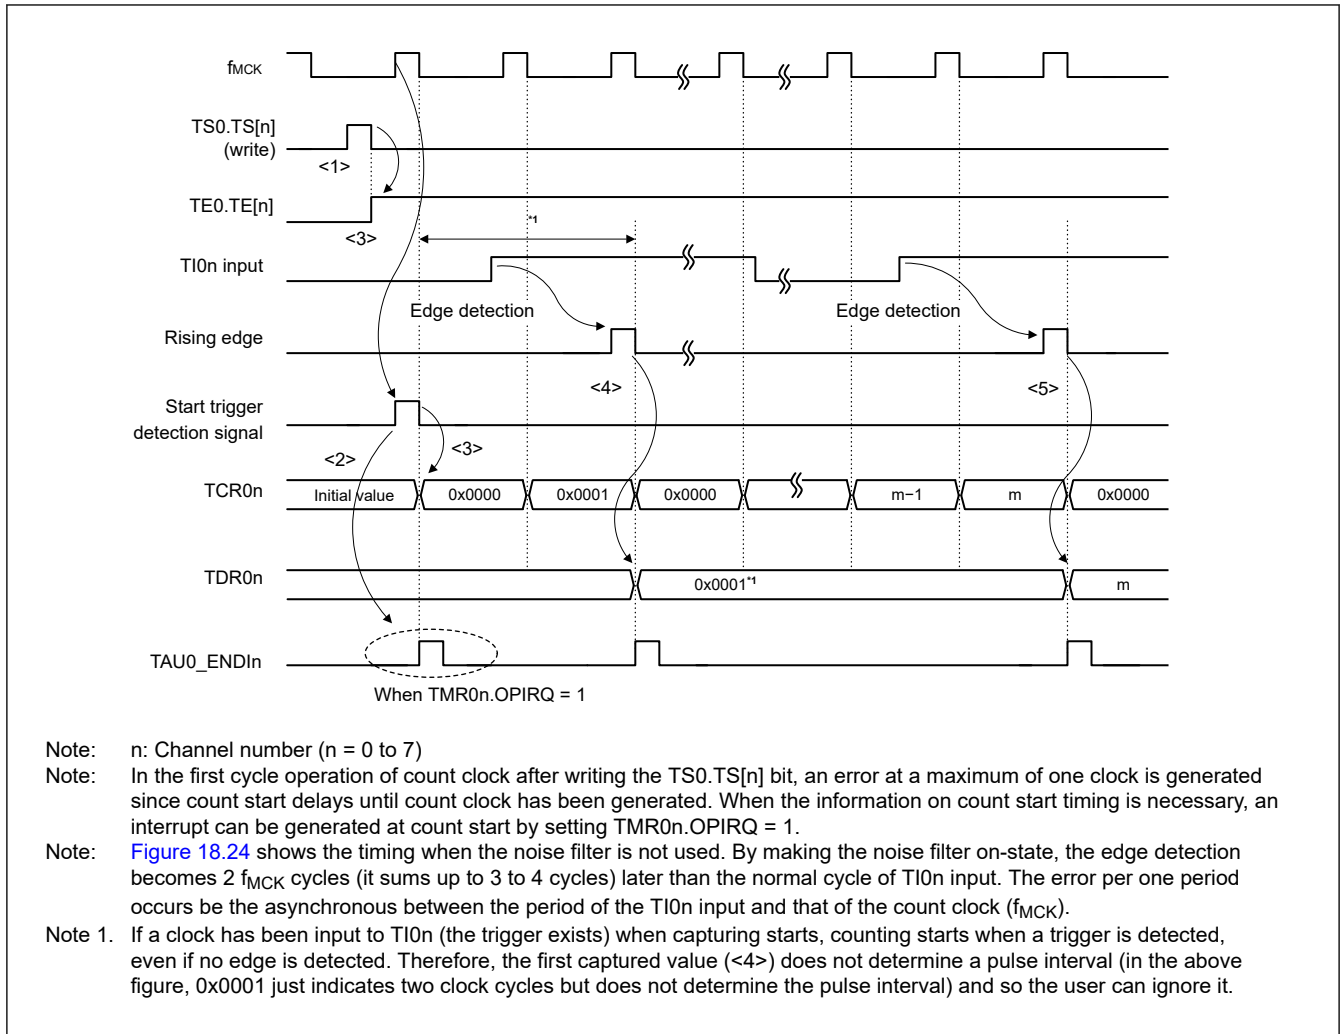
$f_{MCK}$

TS0.TS[n] (write)

<1>

TE0.TE[n]

<3>

*1

TI0n input

Edge detection

Edge detection

Rising edge

<4>

<5>

Start trigger detection signal

<2>

<3>

TCR0n

| Initial value | 0x0000 | 0x0001 | 0x0000 | | m−1 | m | 0x0000 |
|---|---|---|---|---|---|---|---|

TDR0n

| 0x0001*1 | m |
|---|---|

TAU0_ENDIn

When TMR0n.OPIRQ = 1

Note: n: Channel number (n = 0 to 7)

Note: In the first cycle operation of count clock after writing the TS0.TS[n] bit, an error at a maximum of one clock is generated since count start delays until count clock has been generated. When the information on count start timing is necessary, an interrupt can be generated at count start by setting TMR0n.OPIRQ = 1.

Note: Figure 18.24 shows the timing when the noise filter is not used. By making the noise filter on-state, the edge detection becomes 2 $f_{MCK}$ cycles (it sums up to 3 to 4 cycles) later than the normal cycle of TI0n input. The error per one period occurs be the asynchronous between the period of the TI0n input and that of the count clock ($f_{MCK}$).

Note 1. If a clock has been input to TI0n (the trigger exists) when capturing starts, counting starts when a trigger is detected, even if no edge is detected. Therefore, the first captured value (<4>) does not determine a pulse interval (in the above figure, 0x0001 just indicates two clock cycles but does not determine the pulse interval) and so the user can ignore it.